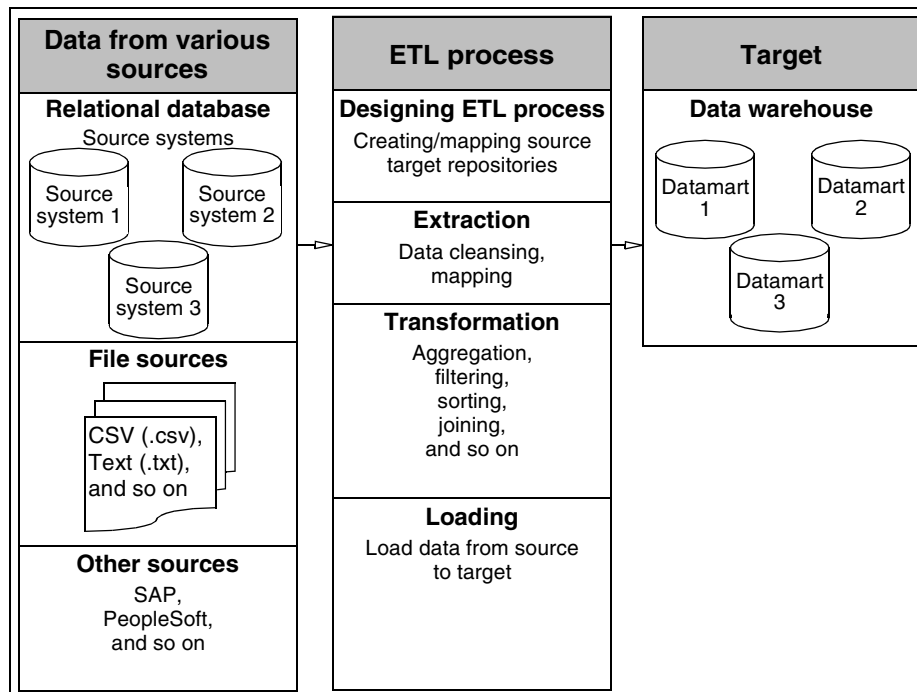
Data from various sources

Relational database

Source systems

Source system 1

Source system 2

Source system 3

File sources

CSV (.csv), Text (.txt), and so on

Other sources

SAP, PeopleSoft, and so on

ETL process

Designing ETL process

Creating/mapping source target repositories

Extraction

Data cleansing, mapping

Transformation

Aggregation, filtering, sorting, joining, and so on

Loading

Load data from source to target

Target

Data warehouse

Datamart 1

Datamart 2

Datamart 3